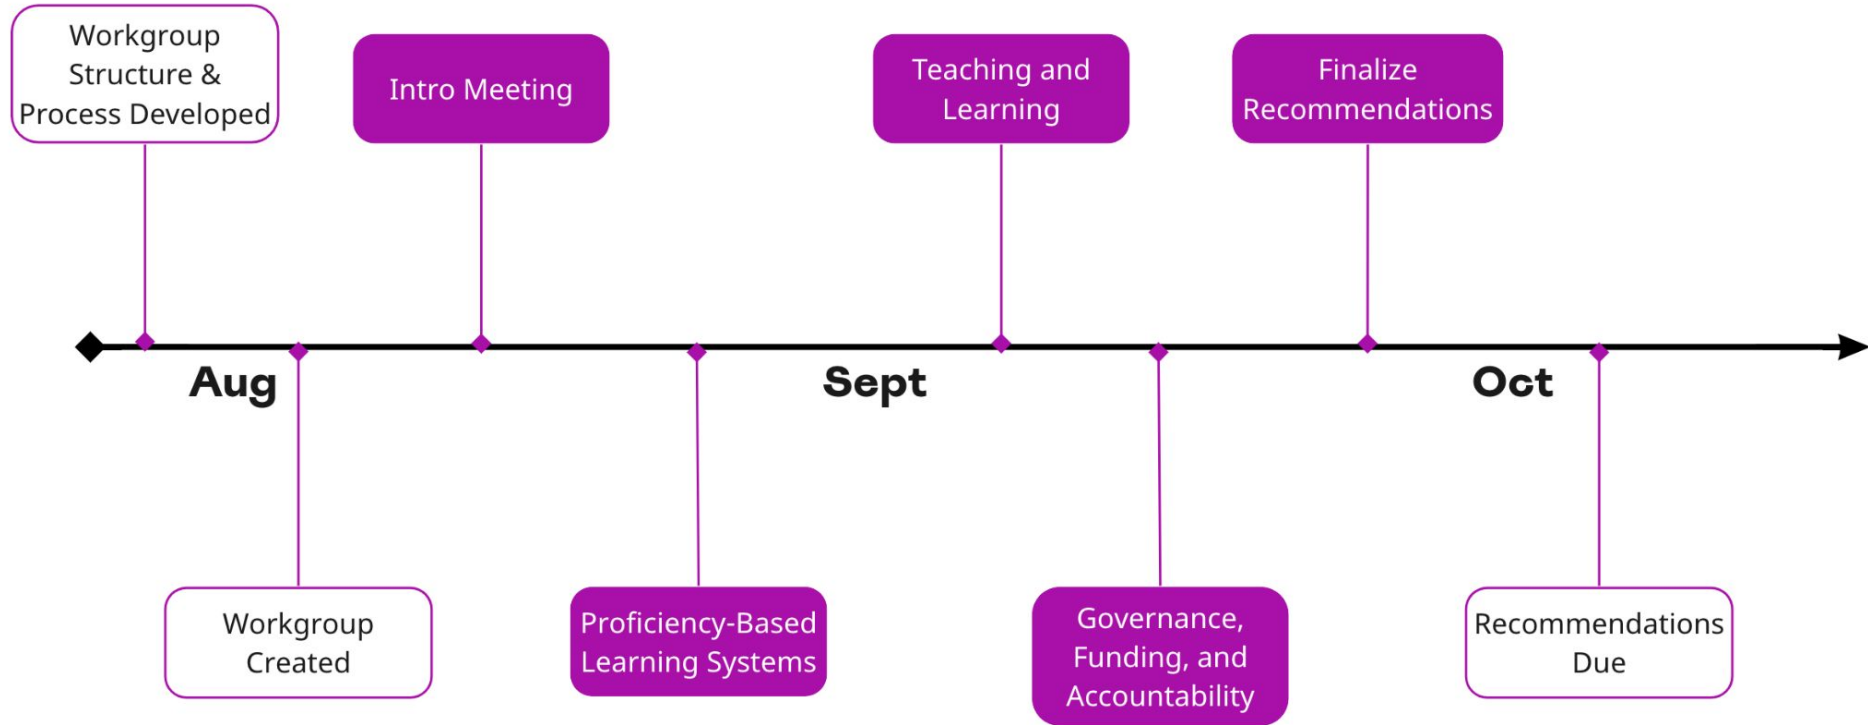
Workgroup Structure & Process Developed

Intro Meeting

Teaching and Learning

Finalize Recommendations

Aug

Sept

Oct

Workgroup Created

Proficiency-Based Learning Systems

Governance, Funding, and Accountability

Recommendations Due